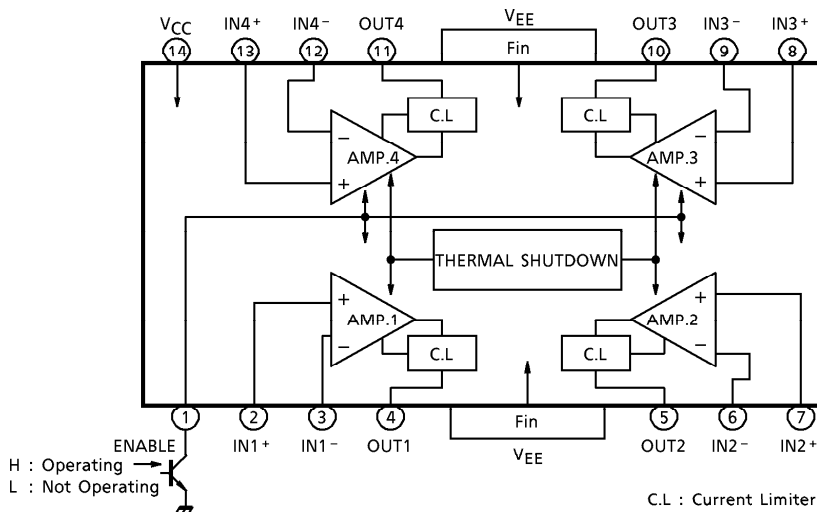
$V_{CC}$ IN4+ IN4− OUT4 $V_{EE}$ OUT3 IN3− IN3+

14 13 12 11 Fin 10 9 8

C.L C.L

AMP.4 AMP.3

THERMAL SHUTDOWN

AMP.1 AMP.2

C.L C.L

1 2 3 4 Fin 5 6 7

ENABLE IN1+ IN1− OUT1 $V_{EE}$ OUT2 IN2− IN2+

H : Operating
L : Not Operating

C.L : Current Limiter